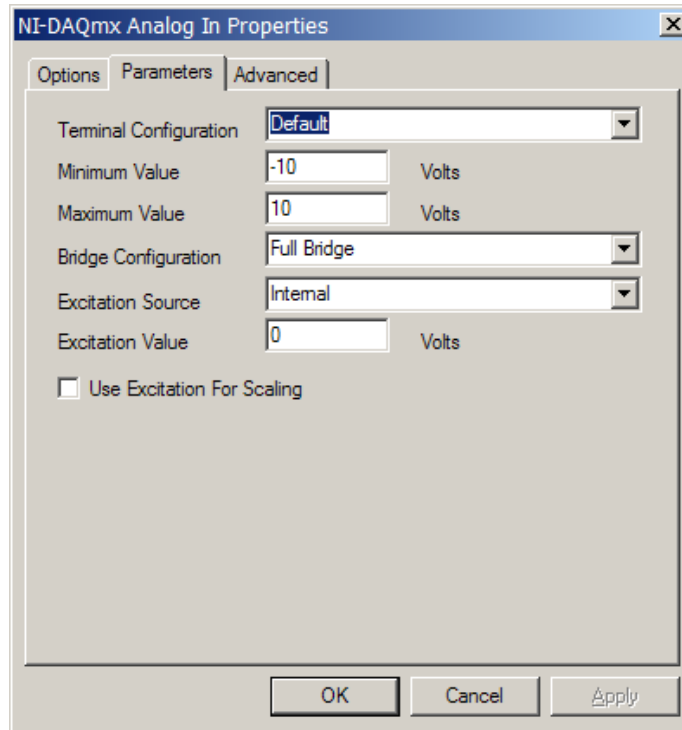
NI-DAQmx Analog In Properties

Options | Parameters | Advanced

Terminal Configuration | Default
Minimum Value | -10 | Volts
Maximum Value | 10 | Volts
Bridge Configuration | Full Bridge
Excitation Source | Internal
Excitation Value | 0 | Volts

Use Excitation For Scaling

OK | Cancel | Apply